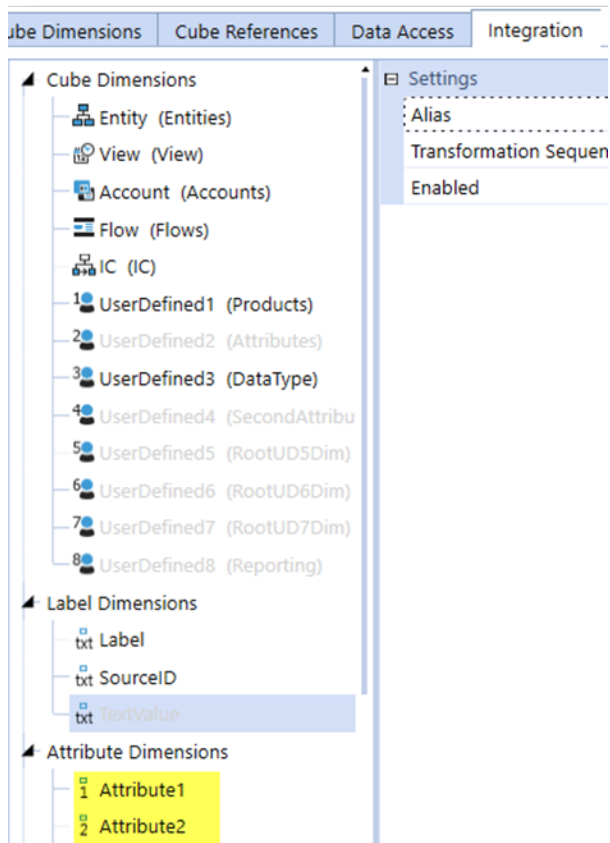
ube Dimensions | Cube References | Data Access | Integration

Cube Dimensions
Entity (Entities)
View (View)
Account (Accounts)
Flow (Flows)
IC (IC)
1 UserDefined1 (Products)
2 UserDefined2 (Attributes)
3 UserDefined3 (DataType)
4 UserDefined4 (SecondAttribu
5 UserDefined5 (RootUD5Dim)
6 UserDefined6 (RootUD6Dim)
7 UserDefined7 (RootUD7Dim)
8 UserDefined8 (Reporting)
Label Dimensions
txt Label
txt SourceID
txt TextValue
Attribute Dimensions
1 Attribute1
2 Attribute2

Settings
Alias
Transformation Sequen
Enabled